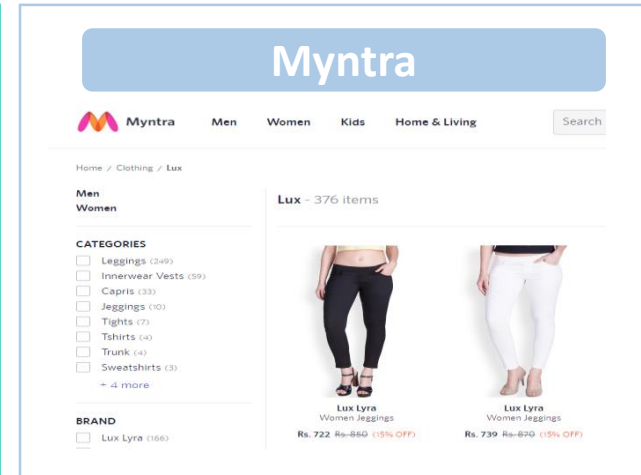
Myntra

Myntra Men Women Kids Home & Living Search

Home / Clothing / Lux

Men
Women

Lux - 376 items

CATEGORIES
Leggings (249)
Innerwear Vests (59)
Capris (33)
Jeggings (10)
Tights (7)
Tshirts (4)
Trunk (4)
Sweatshirts (3)
+ 4 more

BRAND
Lux Lyra (166)

Lux Lyra
Women Jeggings
Rs. 722 ~~Rs. 850~~ (15% OFF)

Lux Lyra
Women Jeggings
Rs. 739 ~~Rs. 870~~ (15% OFF)